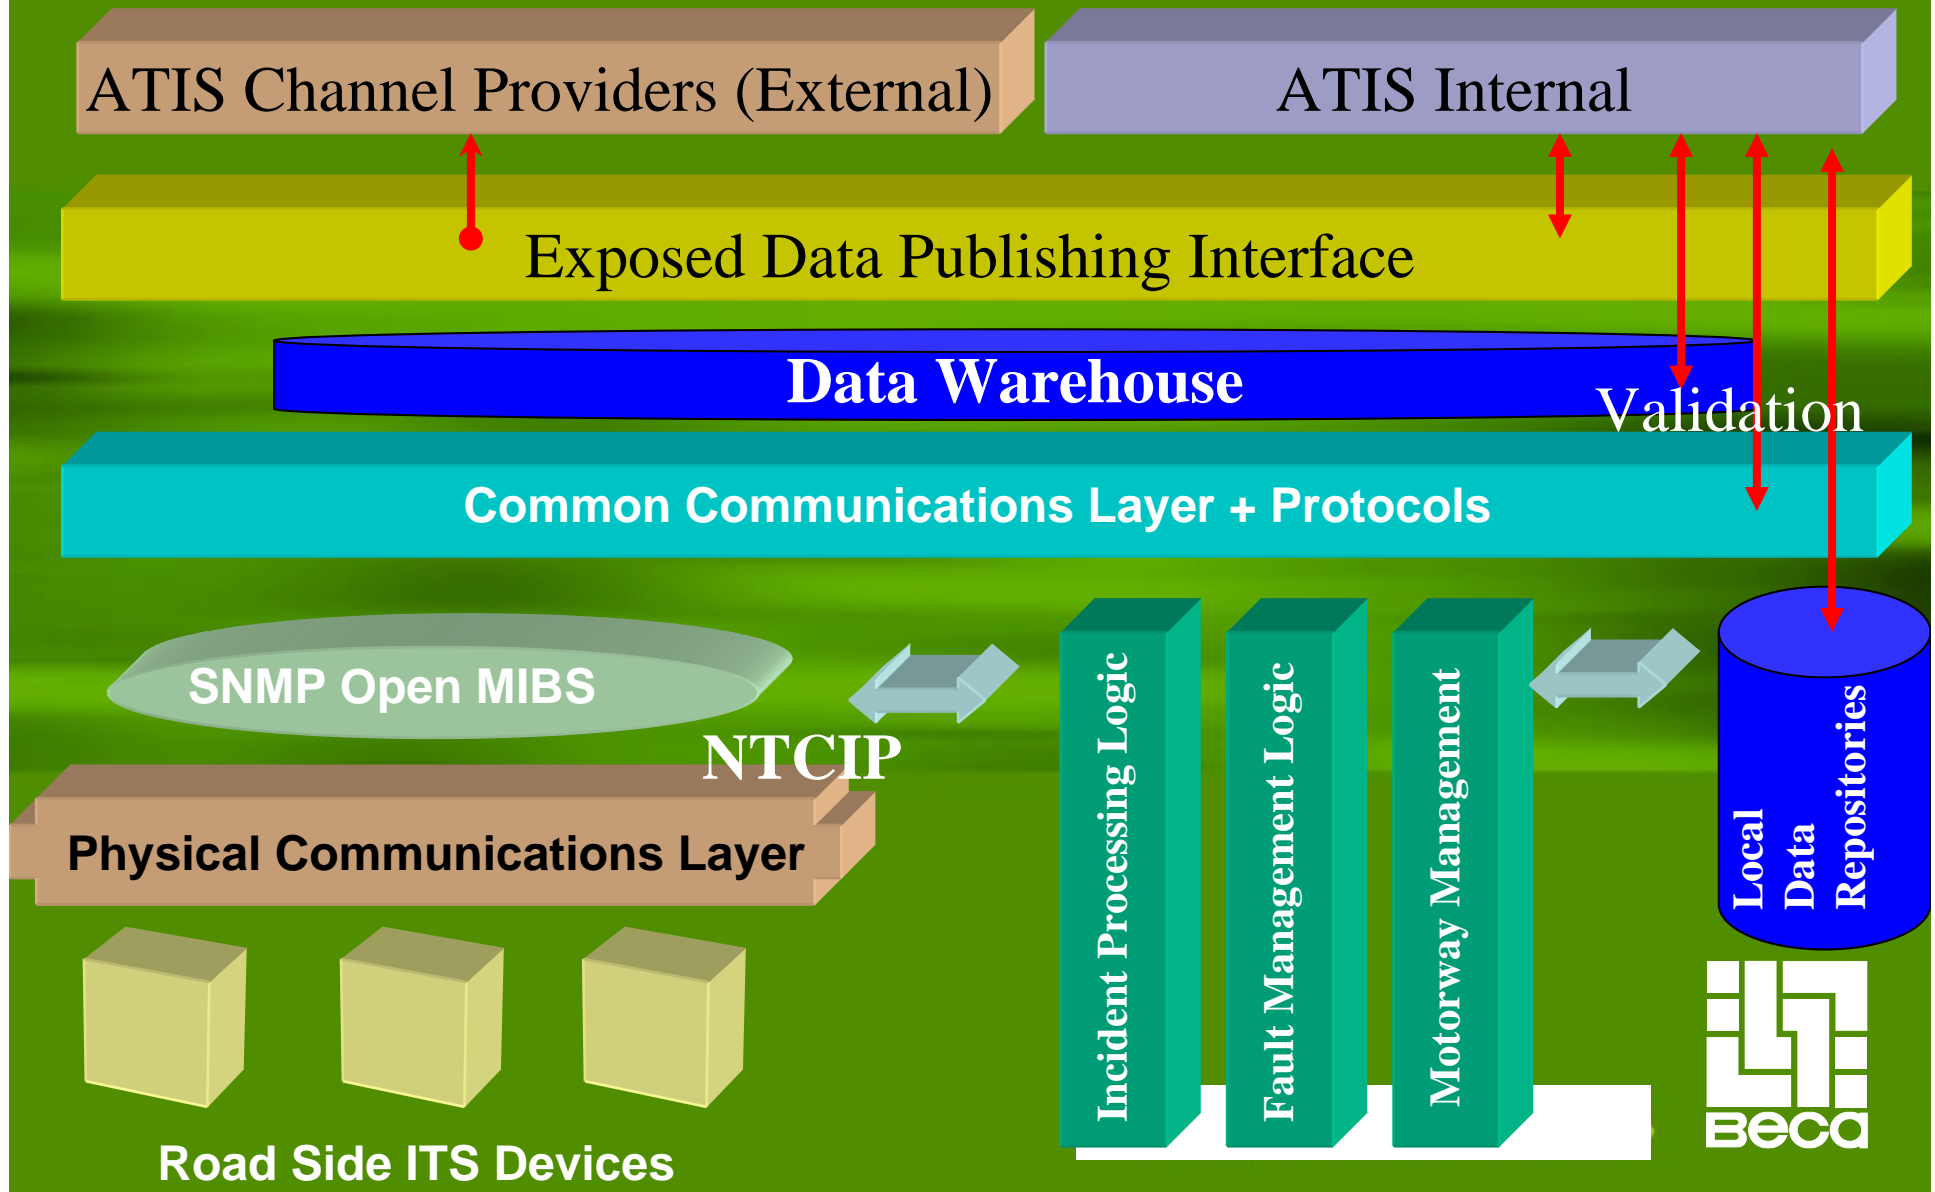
ATIS Channel Providers (External)

ATIS Internal

Exposed Data Publishing Interface

Data Warehouse

Validation

Common Communications Layer + Protocols

SNMP Open MIBS

NTCIP

Physical Communications Layer

Incident Processing Logic

Fault Management Logic

Motorway Management

Local Data Repositories

Road Side ITS Devices

Beca